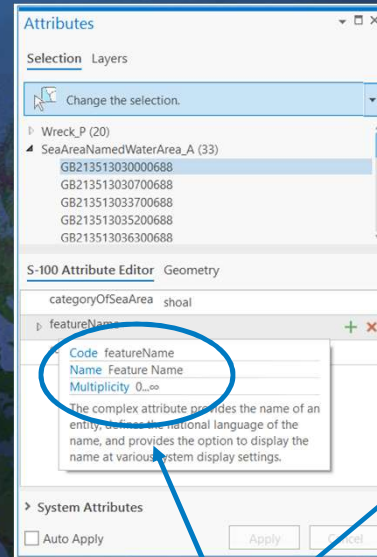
Attributes

Selection Layers

Change the selection.

Wreck_P (20)
SeaAreaNamedWaterArea_A (33)
GB213513030000688
GB213513030700688
GB213513033700688
GB213513035200688
GB213513036300688

S-100 Attribute Editor Geometry

categoryOfSeaArea shoal

featureName

Code featureName
Name Feature Name
Multiplicity 0...∞

The complex attribute provides the name of an entity, defines the national language of the name, and provides the option to display the name at various system display settings.

System Attributes

Auto Apply

Apply

Cancel